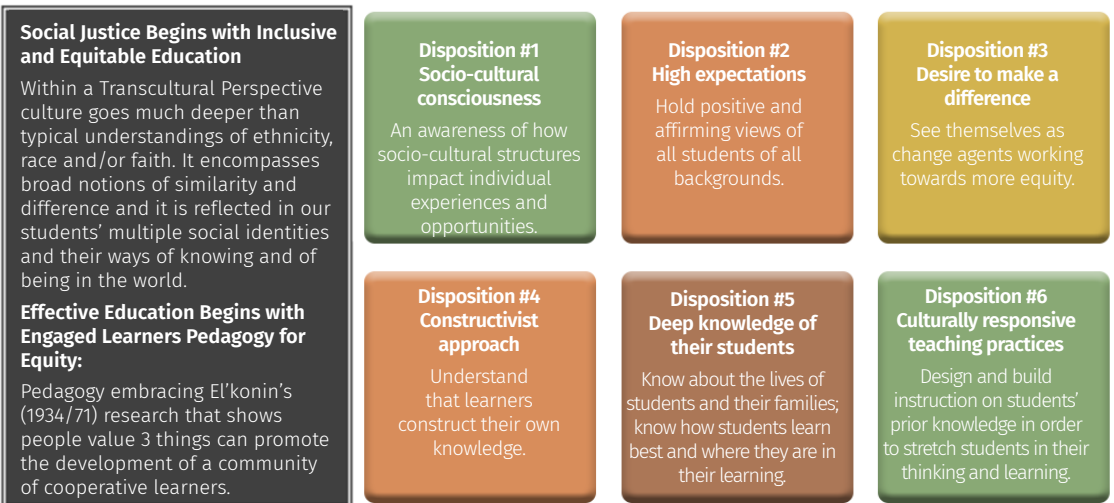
Social Justice Begins with Inclusive and Equitable Education

Within a Transcultural Perspective culture goes much deeper than typical understandings of ethnicity, race and/or faith. It encompasses broad notions of similarity and difference and it is reflected in our students' multiple social identities and their ways of knowing and of being in the world.

Effective Education Begins with Engaged Learners Pedagogy for Equity:

Pedagogy embracing El'konin's (1934/71) research that shows people value 3 things can promote the development of a community of cooperative learners.

Disposition #1
Socio-cultural consciousness
An awareness of how socio-cultural structures impact individual experiences and opportunities.

Disposition #2
High expectations
Hold positive and affirming views of all students of all backgrounds.

Disposition #3
Desire to make a difference
See themselves as change agents working towards more equity.

Disposition #4
Constructivist approach
Understand that learners construct their own knowledge.

Disposition #5
Deep knowledge of their students
Know about the lives of students and their families; know how students learn best and where they are in their learning.

Disposition #6
Culturally responsive teaching practices
Design and build instruction on students' prior knowledge in order to stretch students in their thinking and learning.